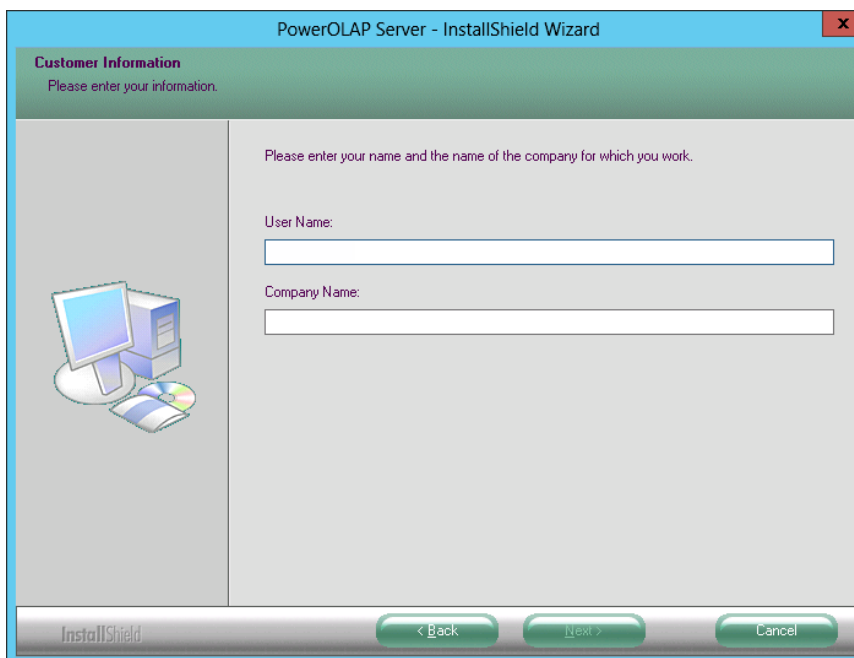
PowerOLAP Server - InstallShield Wizard

x

Customer Information
Please enter your information.

Please enter your name and the name of the company for which you work.

User Name:

Company Name:

InstallShield

< Back

Next >

Cancel